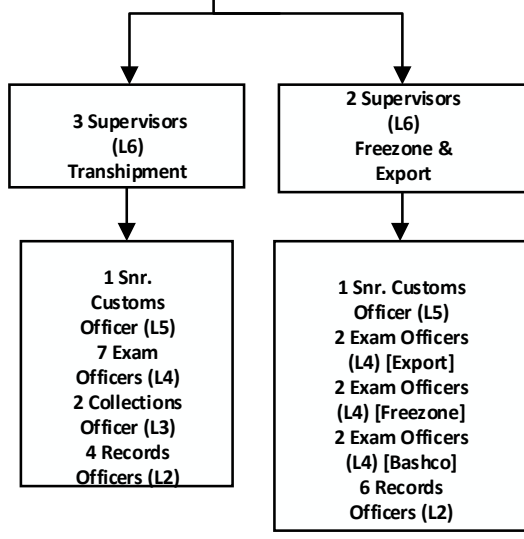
3 Supervisors (L6) Transhipment

2 Supervisors (L6) Freezone & Export

1 Snr. Customs Officer (L5)
7 Exam Officers (L4)
2 Collections Officer (L3)
4 Records Officers (L2)

1 Snr. Customs Officer (L5)
2 Exam Officers (L4) [Export]
2 Exam Officers (L4) [Freezone]
2 Exam Officers (L4) [Bashco]
6 Records Officers (L2)